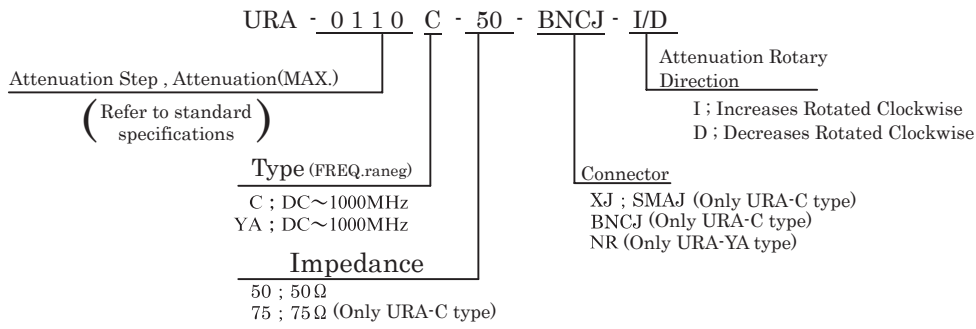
URA - 0110 C - 50 - BNCJ - I/D

Attenuation Step , Attenuation(MAX.)

(Refer to standard specifications)

Attenuation Rotary Direction

I ; Increases Rotated Clockwise
D ; Decreases Rotated Clockwise

Type (FREQ.raneg)

C ; DC～1000MHz
YA ; DC～1000MHz

Connector

XJ ; SMAJ (Only URA-C type)
BNCJ (Only URA-C type)
NR (Only URA-YA type)

Impedance

50 ; 50Ω
75 ; 75Ω (Only URA-C type)